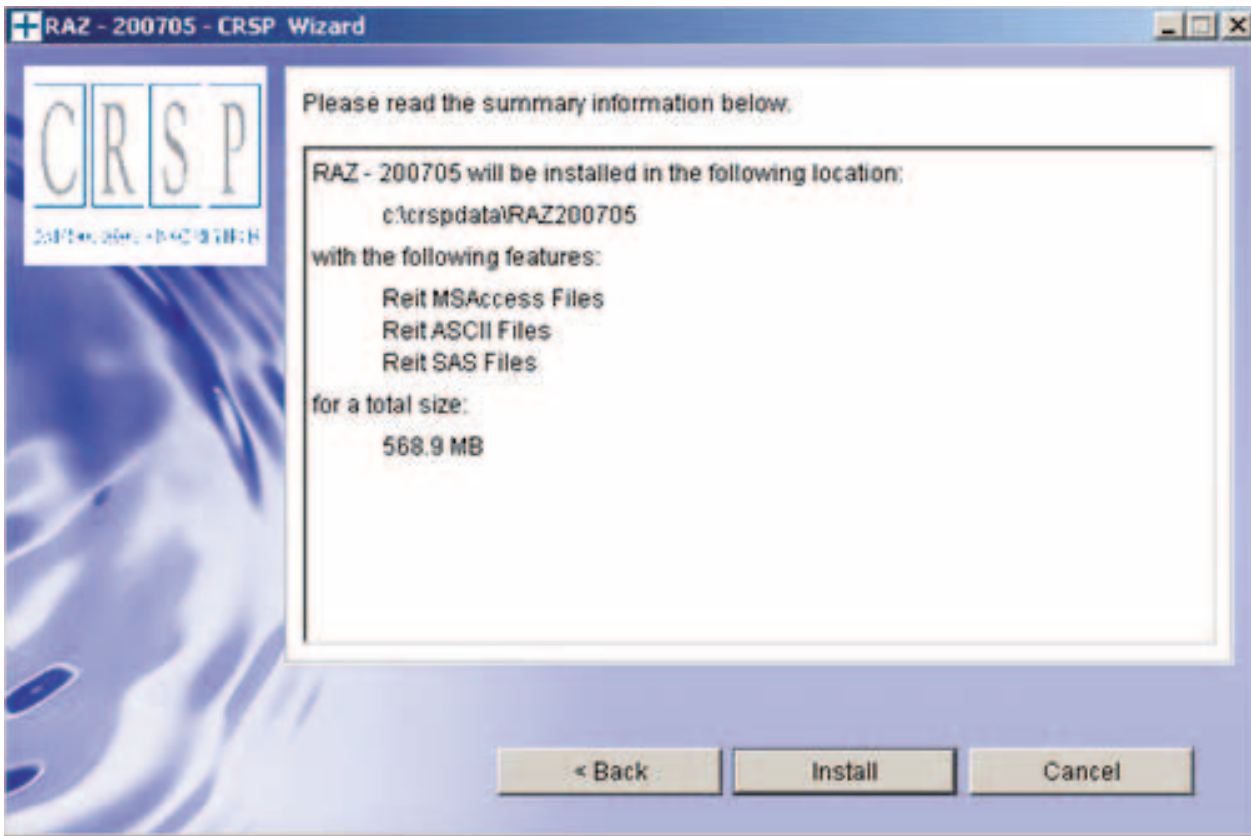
RAZ - 200705 - CRSP Wizard

CRSP

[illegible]

Please read the summary information below.

RAZ - 200705 will be installed in the following location:

c:\crspdata\RAZ200705

with the following features:

Reit MSAccess Files
Reit ASCII Files
Reit SAS Files

for a total size:

568.9 MB

< Back

Install

Cancel